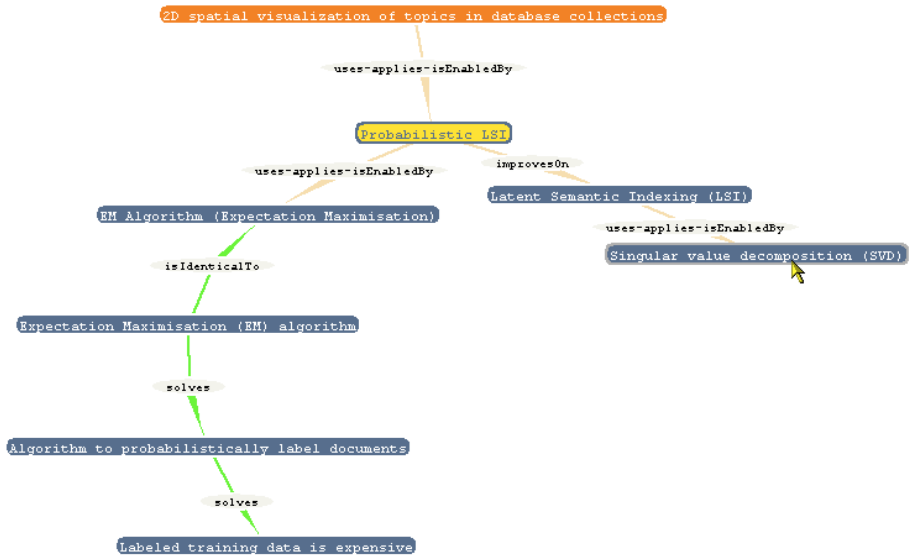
2D spatial visualization of topics in database collections

uses-applies-isEnabledBy

Probabilistic LSI

uses-applies-isEnabledBy

improvesOn

Latent Semantic Indexing (LSI)

EM Algorithm (Expectation Maximisation)

uses-applies-isEnabledBy

Singular value decomposition (SVD)

isIdenticalTo

Expectation Maximisation (EM) algorithm

solves

Algorithm to probabilistically label documents

solves

Labeled training data is expensive